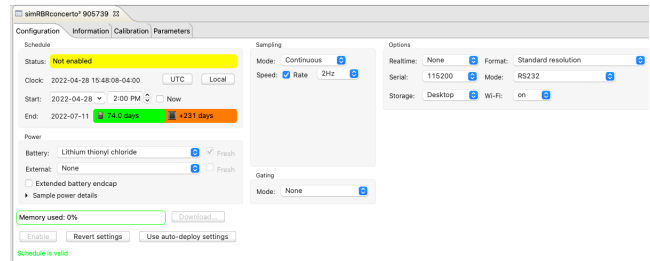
simRBRconcerto³ 905739

Configuration | Information | Calibration | Parameters

Schedule

Status: Not enabled

Clock: 2022-04-28 15:28:08-04:00 UTC Local

Start: 2022-04-28 2:00 PM Now

End: 2022-07-11 74.0 days +231 days

Power

Battery: Lithium thionyl chloride Fresh

External: None Fresh

Extended battery endcap

Sample power details

Memory used: 0%

Download...

Enable Revert settings Use auto-deploy settings

Schedule is valid

Sampling

Mode: Continuous

Speed: Rate 2Hz

Gating

Mode: None

Options

Realtime: None Format: Standard resolution

Serial: 115200 Mode: RS232

Storage: Desktop Wi-Fi: on